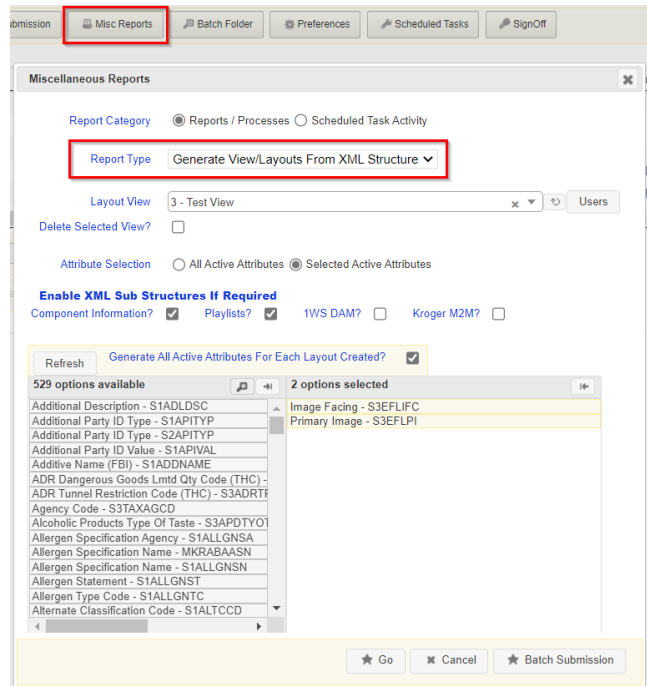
bmission | Misc Reports | Batch Folder | Preferences | Scheduled Tasks | SignOff

Miscellaneous Reports

Report Category ◉ Reports / Processes ○ Scheduled Task Activity

Report Type Generate View/Layouts From XML Structure

Layout View 3 - Test View Users

Delete Selected View?

Attribute Selection ○ All Active Attributes ◉ Selected Active Attributes

Enable XML Sub Structures If Required

Component Information? ☑ Playlists? ☑ 1WS DAM? ☐ Kroger M2M? ☐

Refresh Generate All Active Attributes For Each Layout Created? ☑

529 options available

Additional Description - S1ADLDSC
Additional Party ID Type - S1APITYP
Additional Party ID Type - S2APITYP
Additional Party ID Value - S1APIVAL
Additive Name (FBI) - S1ADDNAME
ADR Dangerous Goods Lmtd Qty Code (THC) -
ADR Tunnel Restriction Code (THC) - S3ADRTF
Agency Code - S3TAXAGCD
Alcoholic Products Type Of Taste - S3APDTYOT
Allergen Specification Agency - S1ALLGNSA
Allergen Specification Name - MKRABAASN
Allergen Specification Name - S1ALLGNSN
Allergen Statement - S1ALLGNST
Allergen Type Code - S1ALLGNTC
Alternate Classification Code - S1ALTCCD

2 options selected

Image Facing - S3EFLIFC
Primary Image - S3EFLPI

Go | Cancel | Batch Submission